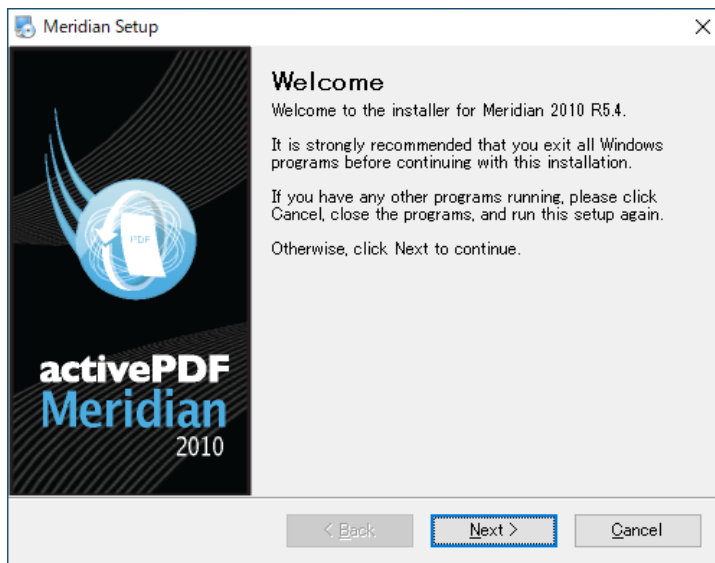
Meridian Setup

PDF

activePDF
Meridian
2010

Welcome

Welcome to the installer for Meridian 2010 R5.4.

It is strongly recommended that you exit all Windows programs before continuing with this installation.

If you have any other programs running, please click Cancel, close the programs, and run this setup again.

Otherwise, click Next to continue.

< Back
Next >
Cancel